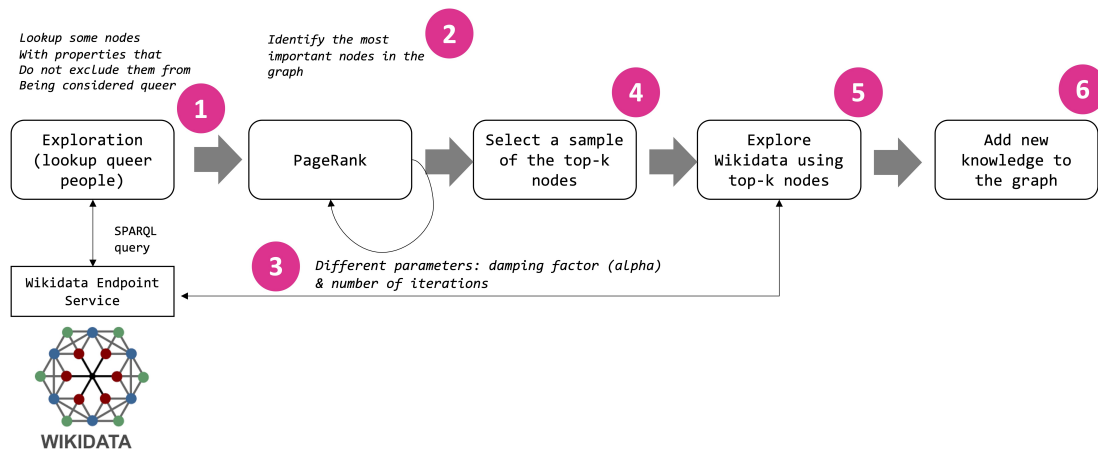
Lookup some nodes
With properties that
Do not exclude them from
Being considered queer

1

Exploration (lookup queer people)

Identify the most important nodes in the graph

2

PageRank

4

Select a sample of the top-k nodes

5

Explore Wikidata using top-k nodes

6

Add new knowledge to the graph

SPARQL query

Wikidata Endpoint Service

3

Different parameters: damping factor (alpha) & number of iterations

WIKIDATA